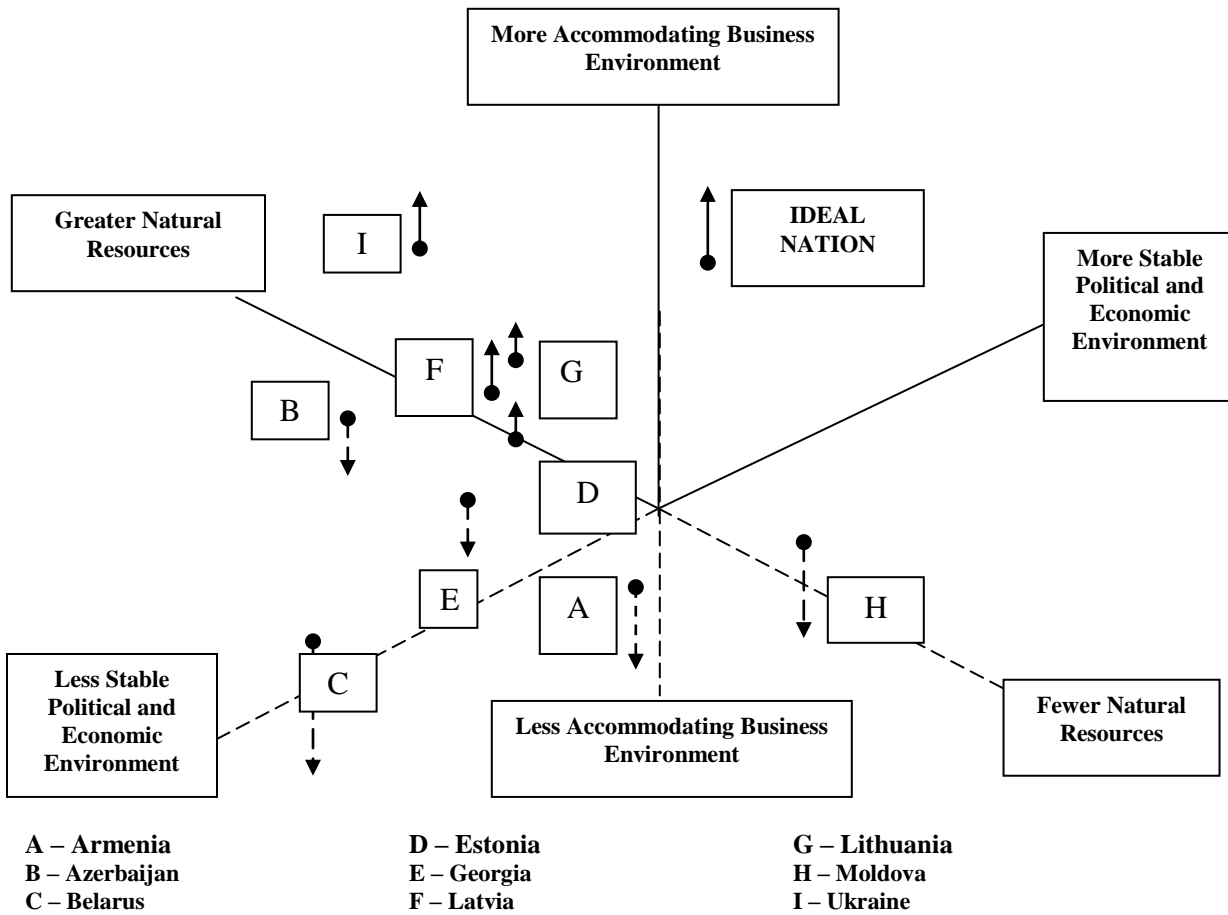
More Accommodating Business Environment

Greater Natural Resources

I

IDEAL NATION

More Stable Political and Economic Environment

F

G

B

D

E

A

H

C

Less Stable Political and Economic Environment

Less Accommodating Business Environment

Fewer Natural Resources

A – Armenia
B – Azerbaijan
C – Belarus

D – Estonia
E – Georgia
F – Latvia

G – Lithuania
H – Moldova
I – Ukraine